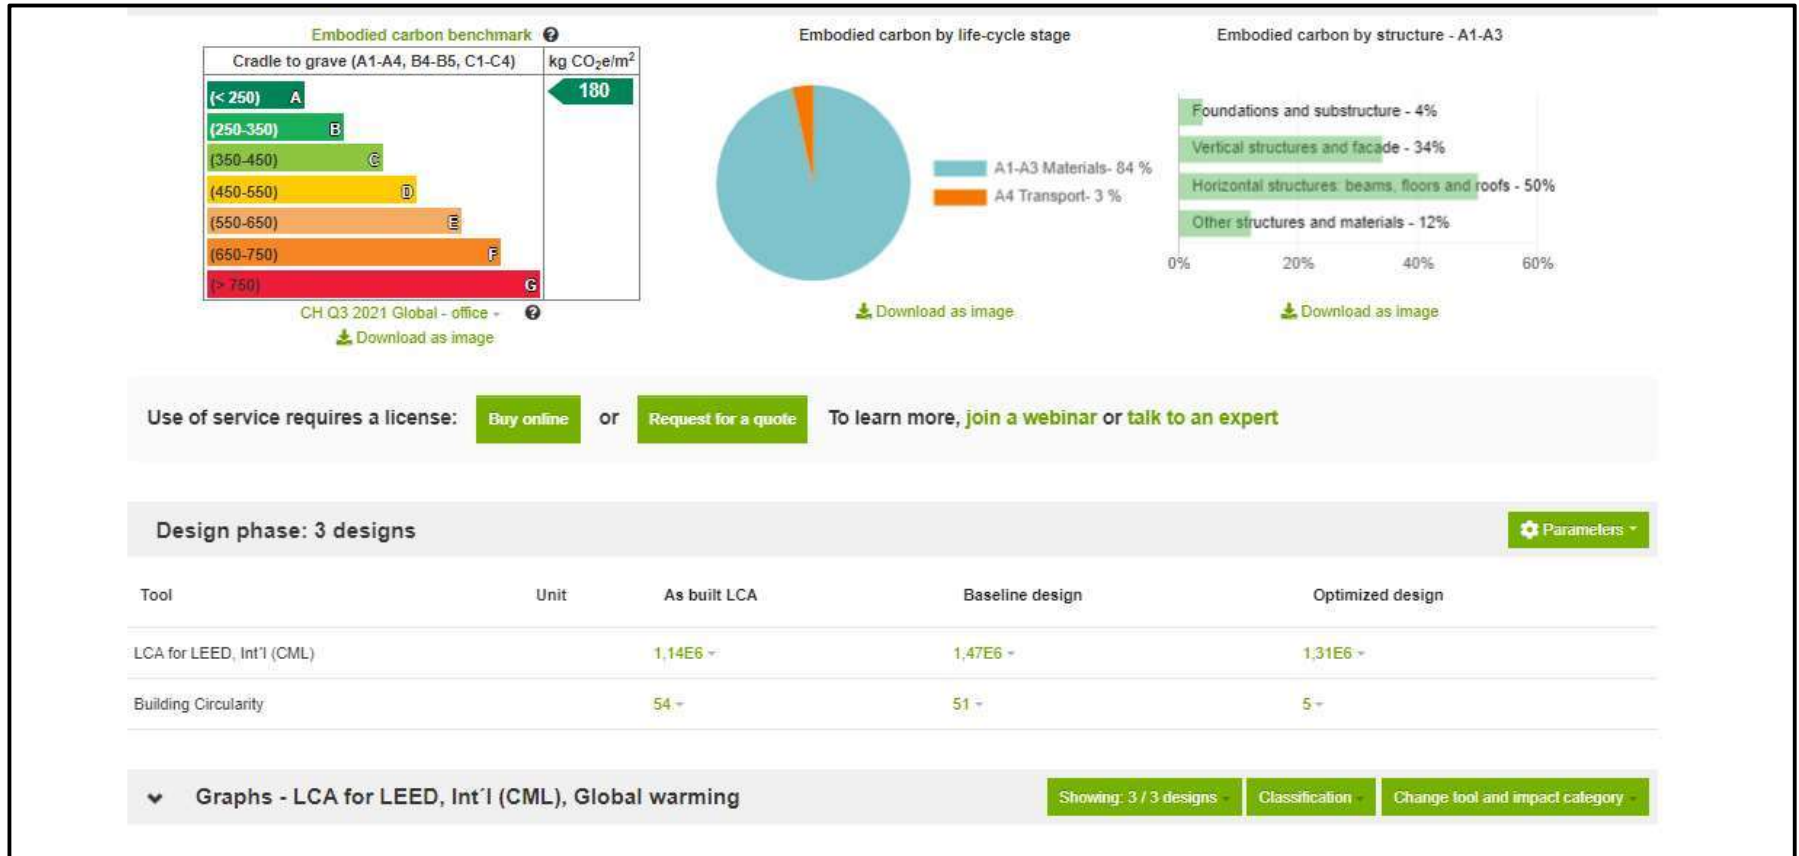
Embodied carbon benchmark

| Cradle to grave (A1-A4, B4-B5, C1-C4) | kg $CO_2e/m^2$ |
|---|---|
| (< 250) A | 180 |
| (250-350) B | |
| (350-450) C | |
| (450-550) D | |
| (550-650) E | |
| (650-750) F | |
| (> 750) G | |

CH Q3 2021 Global - office -

Download as image

Embodied carbon by life-cycle stage

A1-A3 Materials- 84 %
A4 Transport- 3 %

Download as image

Embodied carbon by structure - A1-A3

Foundations and substructure - 4%
Vertical structures and facade - 34%
Horizontal structures: beams, floors and roofs - 50%
Other structures and materials - 12%

0% 20% 40% 60%

Download as image

Use of service requires a license: Buy online or Request for a quote To learn more, join a webinar or talk to an expert

Design phase: 3 designs

Parameters

| Tool | Unit | As built LCA | Baseline design | Optimized design |
|---|---|---|---|---|
| LCA for LEED, Int'l (CML) | | 1,14E6 | 1,47E6 | 1,31E6 |
| Building Circularity | | 54 | 51 | 5 |

Graphs - LCA for LEED, Int´l (CML), Global warming

Showing: 3 / 3 designs

Classification

Change tool and impact category